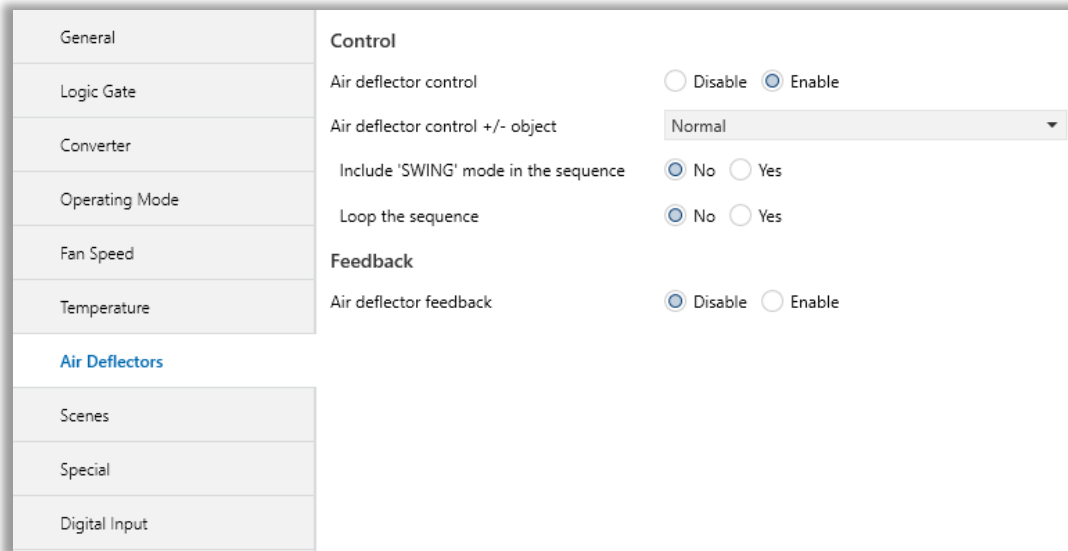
General

Logic Gate

Converter

Operating Mode

Fan Speed

Temperature

Air Deflectors

Scenes

Special

Digital Input

Control

Air deflector control Disable Enable

Air deflector control +/- object Normal

Include 'SWING' mode in the sequence No Yes

Loop the sequence No Yes

Feedback

Air deflector feedback Disable Enable